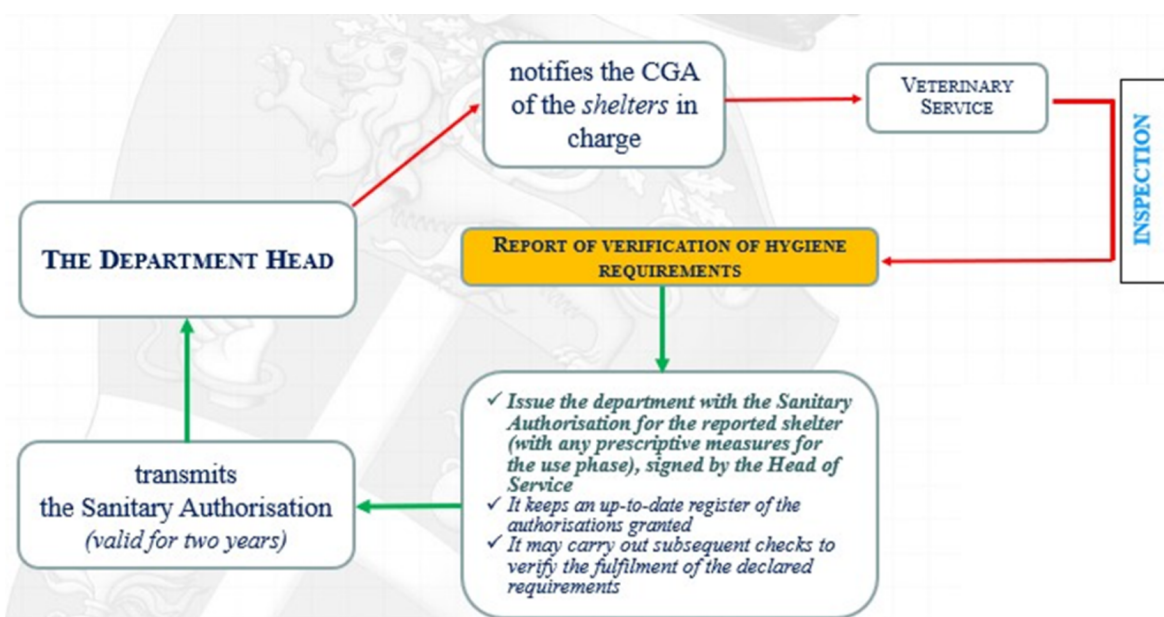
notifies the CGA of the *shelters* in charge

VETERINARY SERVICE

INSPECTION

THE DEPARTMENT HEAD

REPORT OF VERIFICATION OF HYGIENE REQUIREMENTS

✓ *Issue the department with the Sanitary Authorisation for the reported shelter (with any prescriptive measures for the use phase), signed by the Head of Service*
✓ *It keeps an up-to-date register of the authorisations granted*
✓ *It may carry out subsequent checks to verify the fulfilment of the declared requirements*

transmits the Sanitary Authorisation *(valid for two years)*